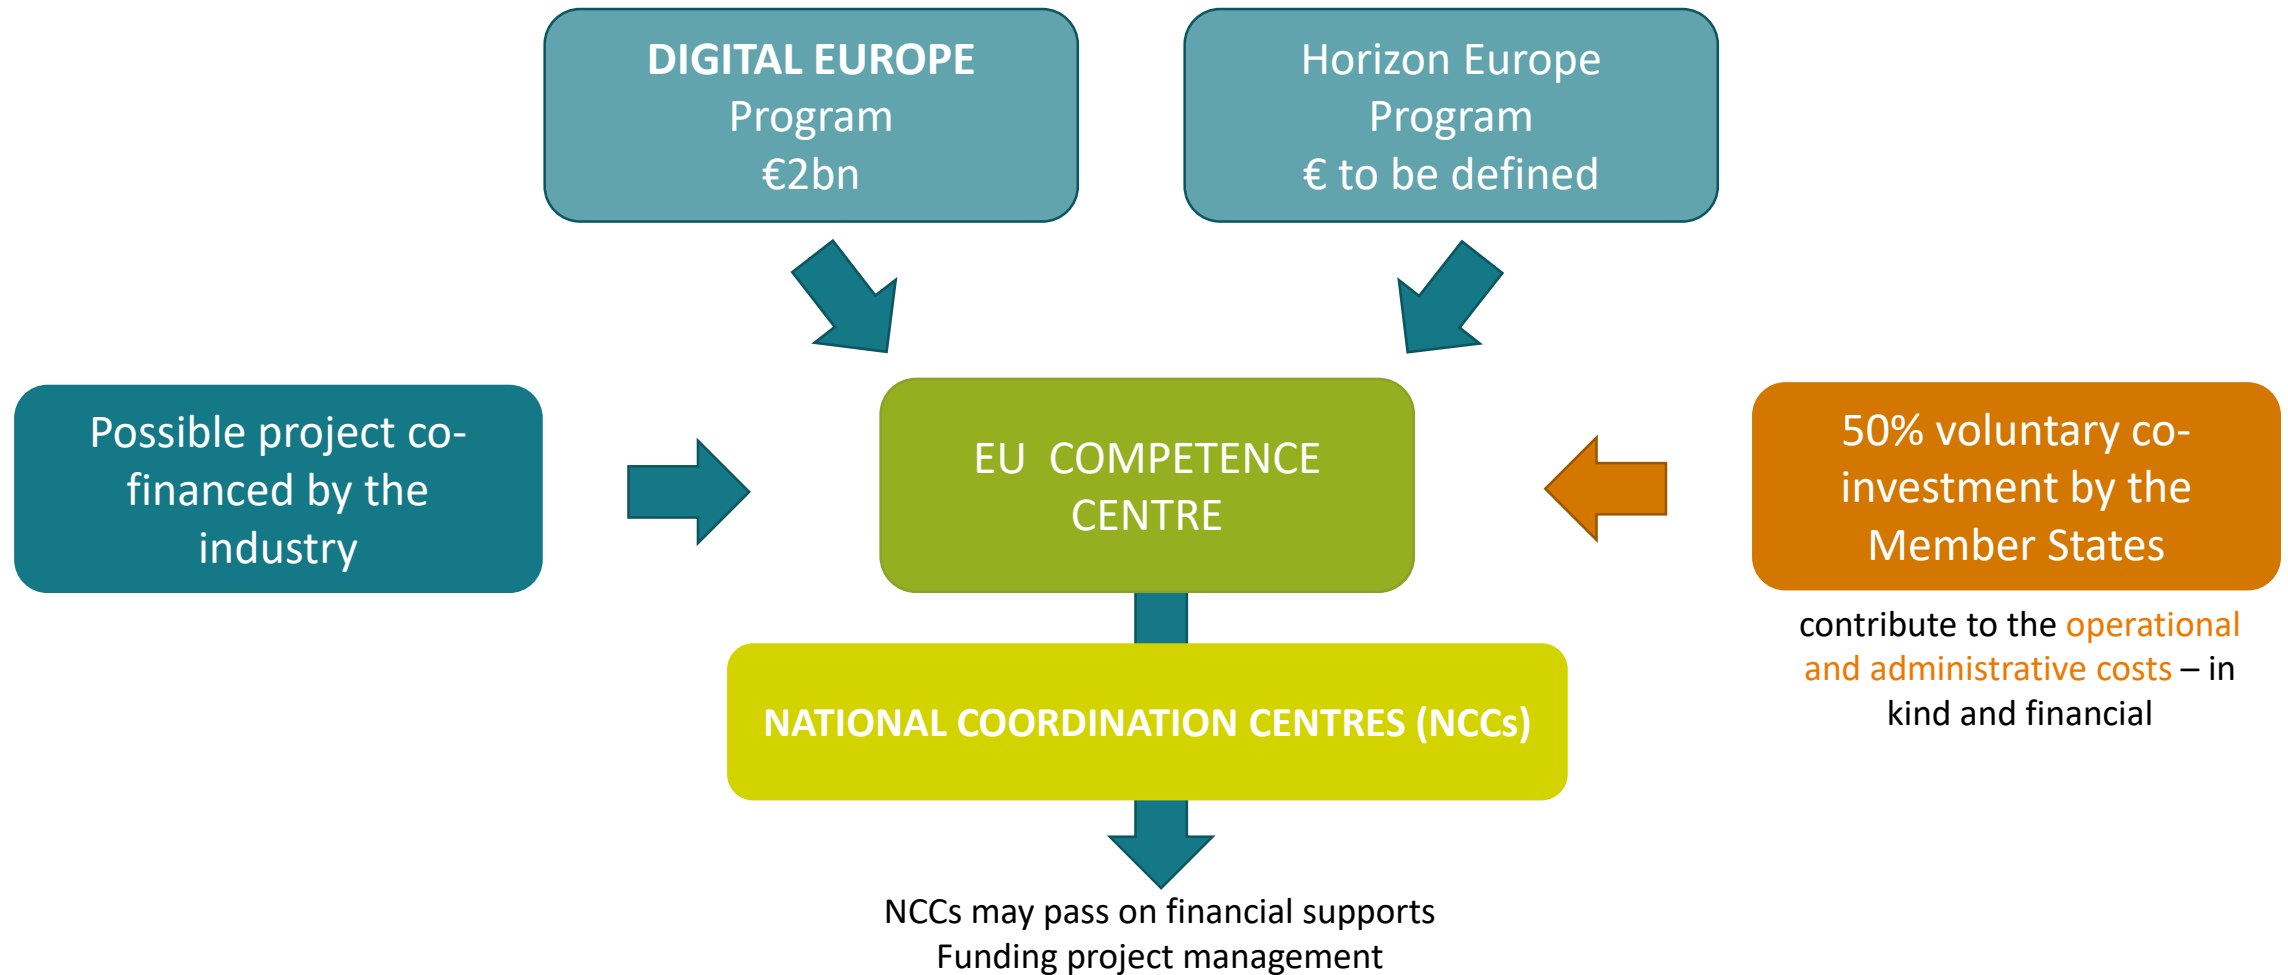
DIGITAL EUROPE
Program
€2bn

Horizon Europe
Program
€ to be defined

Possible project co-financed by the industry

EU COMPETENCE CENTRE

50% voluntary co-investment by the Member States

contribute to the operational and administrative costs – in kind and financial

NATIONAL COORDINATION CENTRES (NCCs)

NCCs may pass on financial supports
Funding project management